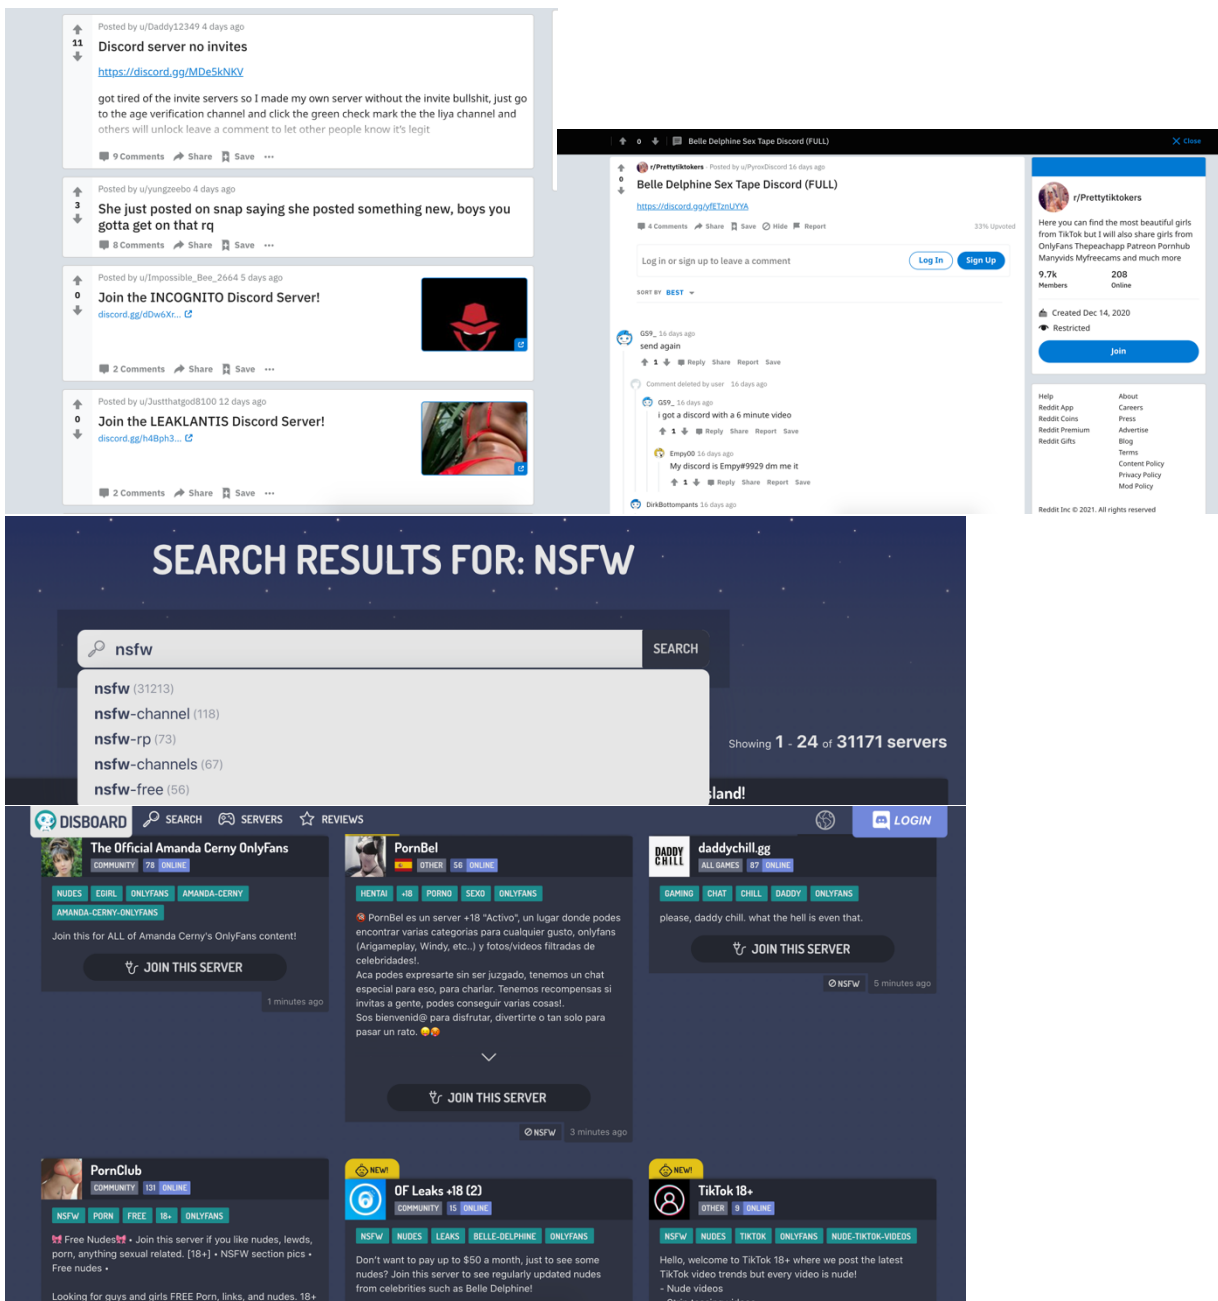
Posted by u/Daddy12349 4 days ago
11
Discord server no invites

https://discord.gg/MDe5kNKV

got tired of the invite servers so I made my own server without the invite bullshit, just go to the age verification channel and click the green check mark the the liya channel and others will unlock leave a comment to let other people know it's legit

9 Comments Share Save ...

Posted by u/yungzeebo 4 days ago
3
She just posted on snap saying she posted something new, boys you gotta get on that rq

8 Comments Share Save ...

Posted by u/Impossible_Bee_2664 5 days ago
0
Join the INCOGNITO Discord Server!
discord.gg/dDw6Xr...

2 Comments Share Save ...

Posted by u/Justthatgod8100 12 days ago
0
Join the LEAKLANTIS Discord Server!
discord.gg/h4Bph3...

2 Comments Share Save ...

0 Belle Delphine Sex Tape Discord (FULL) Close

0
r/Prettytiktokers · Posted by u/PyroxDiscord 16 days ago
Belle Delphine Sex Tape Discord (FULL)

https://discord.gg/yfETznUYYA

4 Comments Share Save Hide Report 33% Upvoted

Log in or sign up to leave a comment Log In Sign Up

SORT BY BEST

G59_ 16 days ago
send again
1 Reply Share Report Save

Comment deleted by user 16 days ago

G59_ 16 days ago
i got a discord with a 6 minute video
1 Reply Share Report Save

Empy00 16 days ago
My discord is Empy#9929 dm me it
1 Reply Share Report Save

DirkBottompants 16 days ago

r/Prettytiktokers
Here you can find the most beautiful girls from TikTok but I will also share girls from OnlyFans Thepeachapp Patreon Pornhub Manyvids Myfreecams and much more
9.7k Members
208 Online
Created Dec 14, 2020
Restricted
Join

Help
Reddit App
Reddit Coins
Reddit Premium
Reddit Gifts
About
Careers
Press
Advertise
Blog
Terms
Content Policy
Privacy Policy
Mod Policy
Reddit Inc © 2021. All rights reserved

SEARCH RESULTS FOR: NSFW

nsfw SEARCH
nsfw (31213)
nsfw-channel (118)
nsfw-rp (73)
nsfw-channels (67)
nsfw-free (56)

Showing 1 - 24 of 31171 servers
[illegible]land!

DISBOARD SEARCH SERVERS REVIEWS LOGIN

The Official Amanda Cerny OnlyFans
COMMUNITY 78 ONLINE
NUDES EGIRL ONLYFANS AMANDA-CERNY AMANDA-CERNY-ONLYFANS
Join this for ALL of Amanda Cerny's OnlyFans content!
JOIN THIS SERVER
1 minutes ago

PornBel
OTHER 56 ONLINE
HENTAI +18 PORNO SEXO ONLYFANS
PornBel es un server +18 "Activo", un lugar donde podes encontrar varias categorias para cualquier gusto, onlyfans (Arigameplay, Windy, etc..) y fotos/videos filtradas de celebridades!.
Aca podes expresarte sin ser juzgado, tenemos un chat especial para eso, para charlar. Tenemos recompensas si invitas a gente, podes conseguir varias cosas!.
Sos bienvenid@ para disfrutar, divertirte o tan solo para pasar un rato. 😊😍
JOIN THIS SERVER
NSFW 3 minutes ago

daddychill.gg
DADDY CHILL
ALL GAMES 87 ONLINE
GAMING CHAT CHILL DADDY ONLYFANS
please, daddy chill. what the hell is even that.
JOIN THIS SERVER
NSFW 5 minutes ago

PornClub
COMMUNITY 131 ONLINE
NSFW PORN FREE 18+ ONLYFANS
Free Nudes • Join this server if you like nudes, lewds, porn, anything sexual related. [18+] • NSFW section pics • Free nudes •
Looking for guys and girls FREE Porn, links, and nudes. 18+

NEW!
OF Leaks +18 (2)
COMMUNITY 15 ONLINE
NSFW NUDES LEAKS BELLE-DELPHINE ONLYFANS
Don't want to pay up to $50 a month, just to see some nudes? Join this server to see regularly updated nudes from celebrities such as Belle Delphine!

NEW!
TikTok 18+
OTHER 9 ONLINE
NSFW NUDES TIKTOK ONLYFANS NUDE-TIKTOK-VIDEOS
Hello, welcome to TikTok 18+ where we post the latest TikTok video trends but every video is nude!
- Nude videos